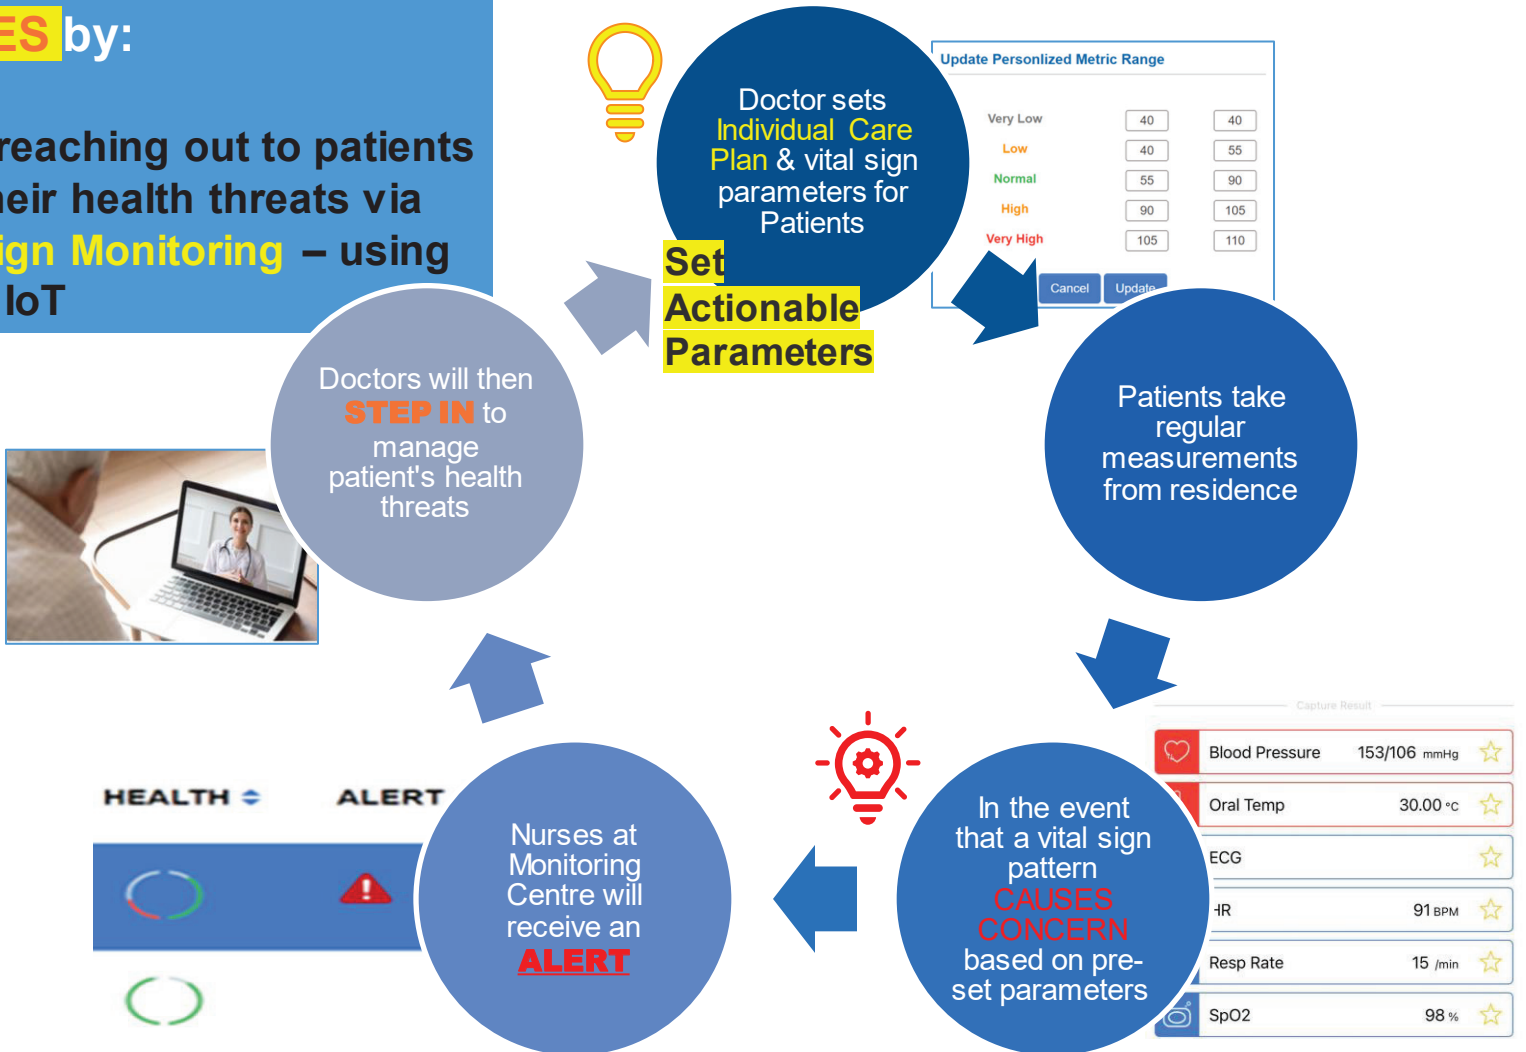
ES by:

reaching out to patients eir health threats via ign Monitoring – using IoT

Doctor sets Individual Care Plan & vital sign parameters for Patients

Set Actionable Parameters

Update Personlized Metric Range

| | | |
|---|---|---|
| Very Low | 40 | 40 |
| Low | 40 | 55 |
| Normal | 55 | 90 |
| High | 90 | 105 |
| Very High | 105 | 110 |

Cancel Update

Patients take regular measurements from residence

Capture Result

| | | |
|---|---|---|
| Blood Pressure | 153/106 mmHg | |
| Oral Temp | 30.00 °C | |
| ECG | | |
| HR | 91 BPM | |
| Resp Rate | 15 /min | |
| SpO2 | 98 % | |

In the event that a vital sign pattern CAUSES CONCERN based on pre-set parameters

Nurses at Monitoring Centre will receive an ALERT

HEALTH ALERT

Doctors will then STEP IN to manage patient's health threats